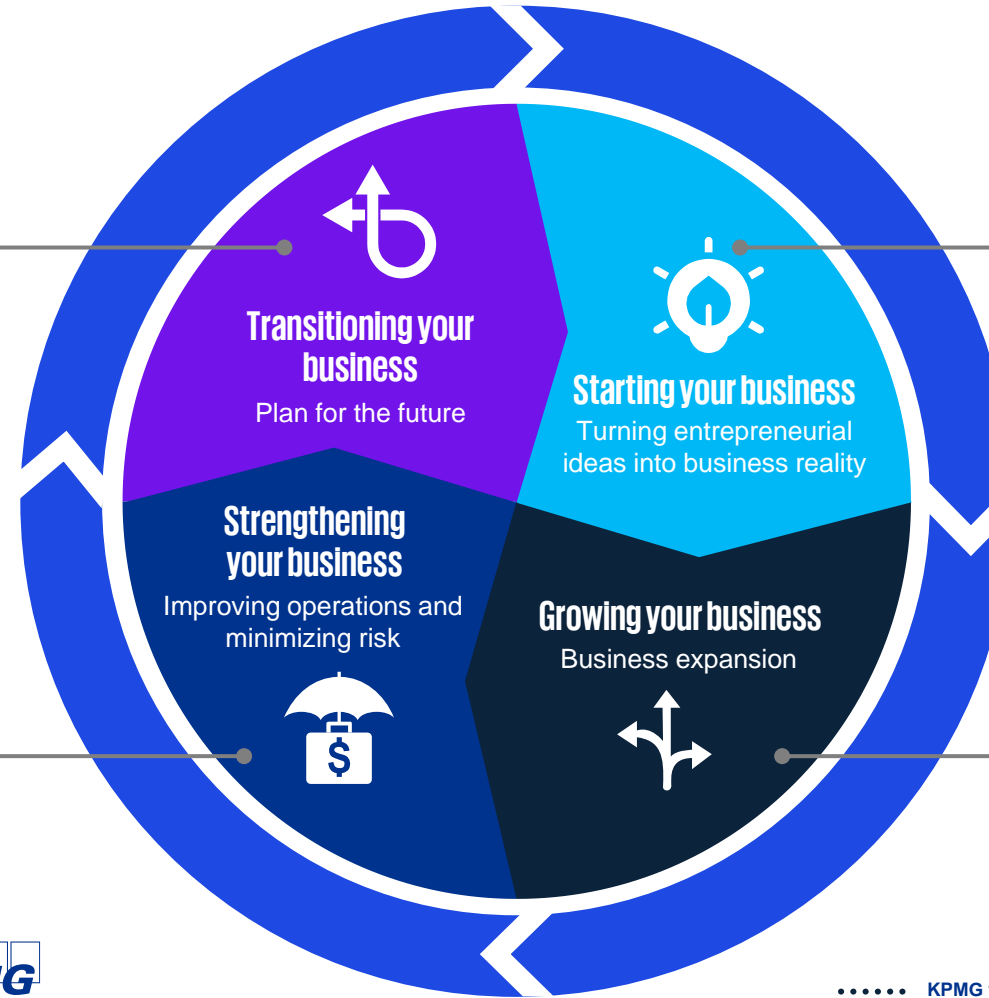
Transitioning your business
Plan for the future

Starting your business
Turning entrepreneurial ideas into business reality

Strengthening your business
Improving operations and minimizing risk

Growing your business
Business expansion

$

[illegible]G

KPMG